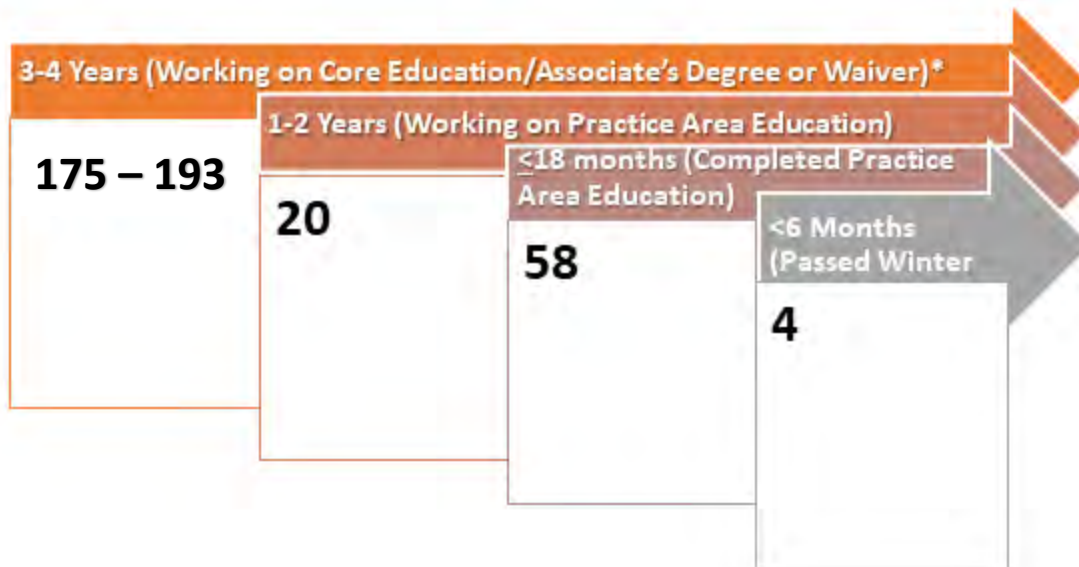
3-4 Years (Working on Core Education/Associate's Degree or Waiver)*

175 – 193

1-2 Years (Working on Practice Area Education)

20

≤18 months (Completed Practice Area Education)

58

<6 Months (Passed Winter

4